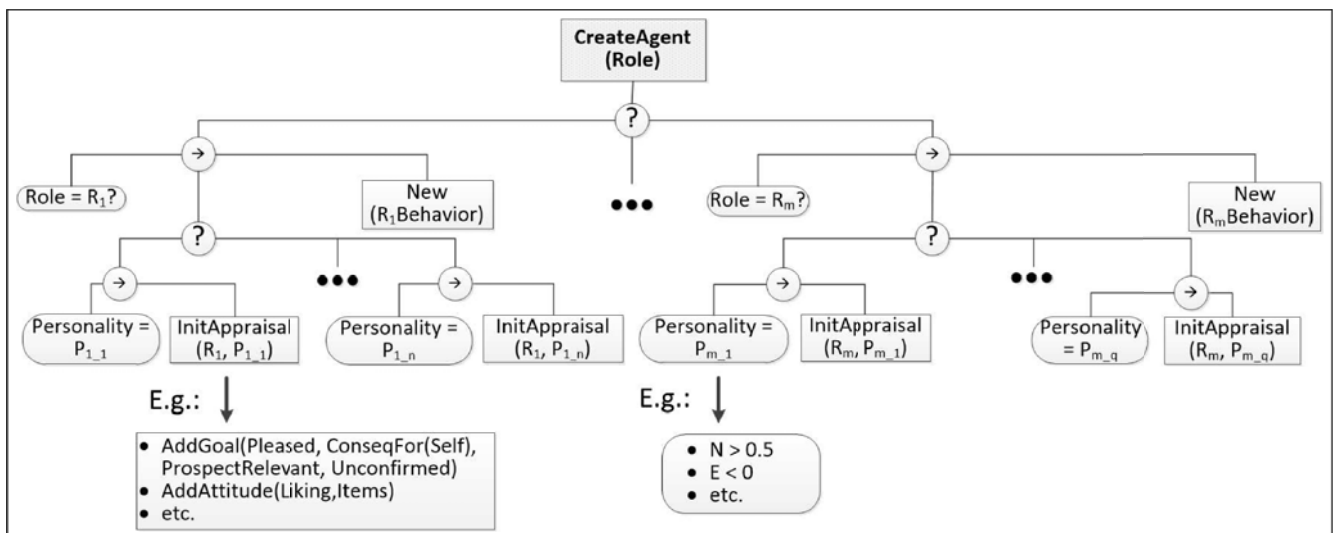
CreateAgent (Role)

?

→

Role = $R_1$?

New ($R_1$Behavior)

?

→

Personality = $P_{1\_1}$

InitAppraisal ($R_1$, $P_{1\_1}$)

●●●

→

Personality = $P_{1\_n}$

InitAppraisal ($R_1$, $P_{1\_n}$)

E.g.:

• AddGoal(Pleased, ConseqFor(Self), ProspectRelevant, Unconfirmed)
• AddAttitude(Liking,Items)
• etc.

●●●

→

Role = $R_m$?

New ($R_m$Behavior)

?

→

Personality = $P_{m\_1}$

InitAppraisal ($R_m$, $P_{m\_1}$)

●●●

→

Personality = $P_{m\_q}$

InitAppraisal ($R_m$, $P_{m\_q}$)

E.g.:

• N > 0.5
• E < 0
• etc.